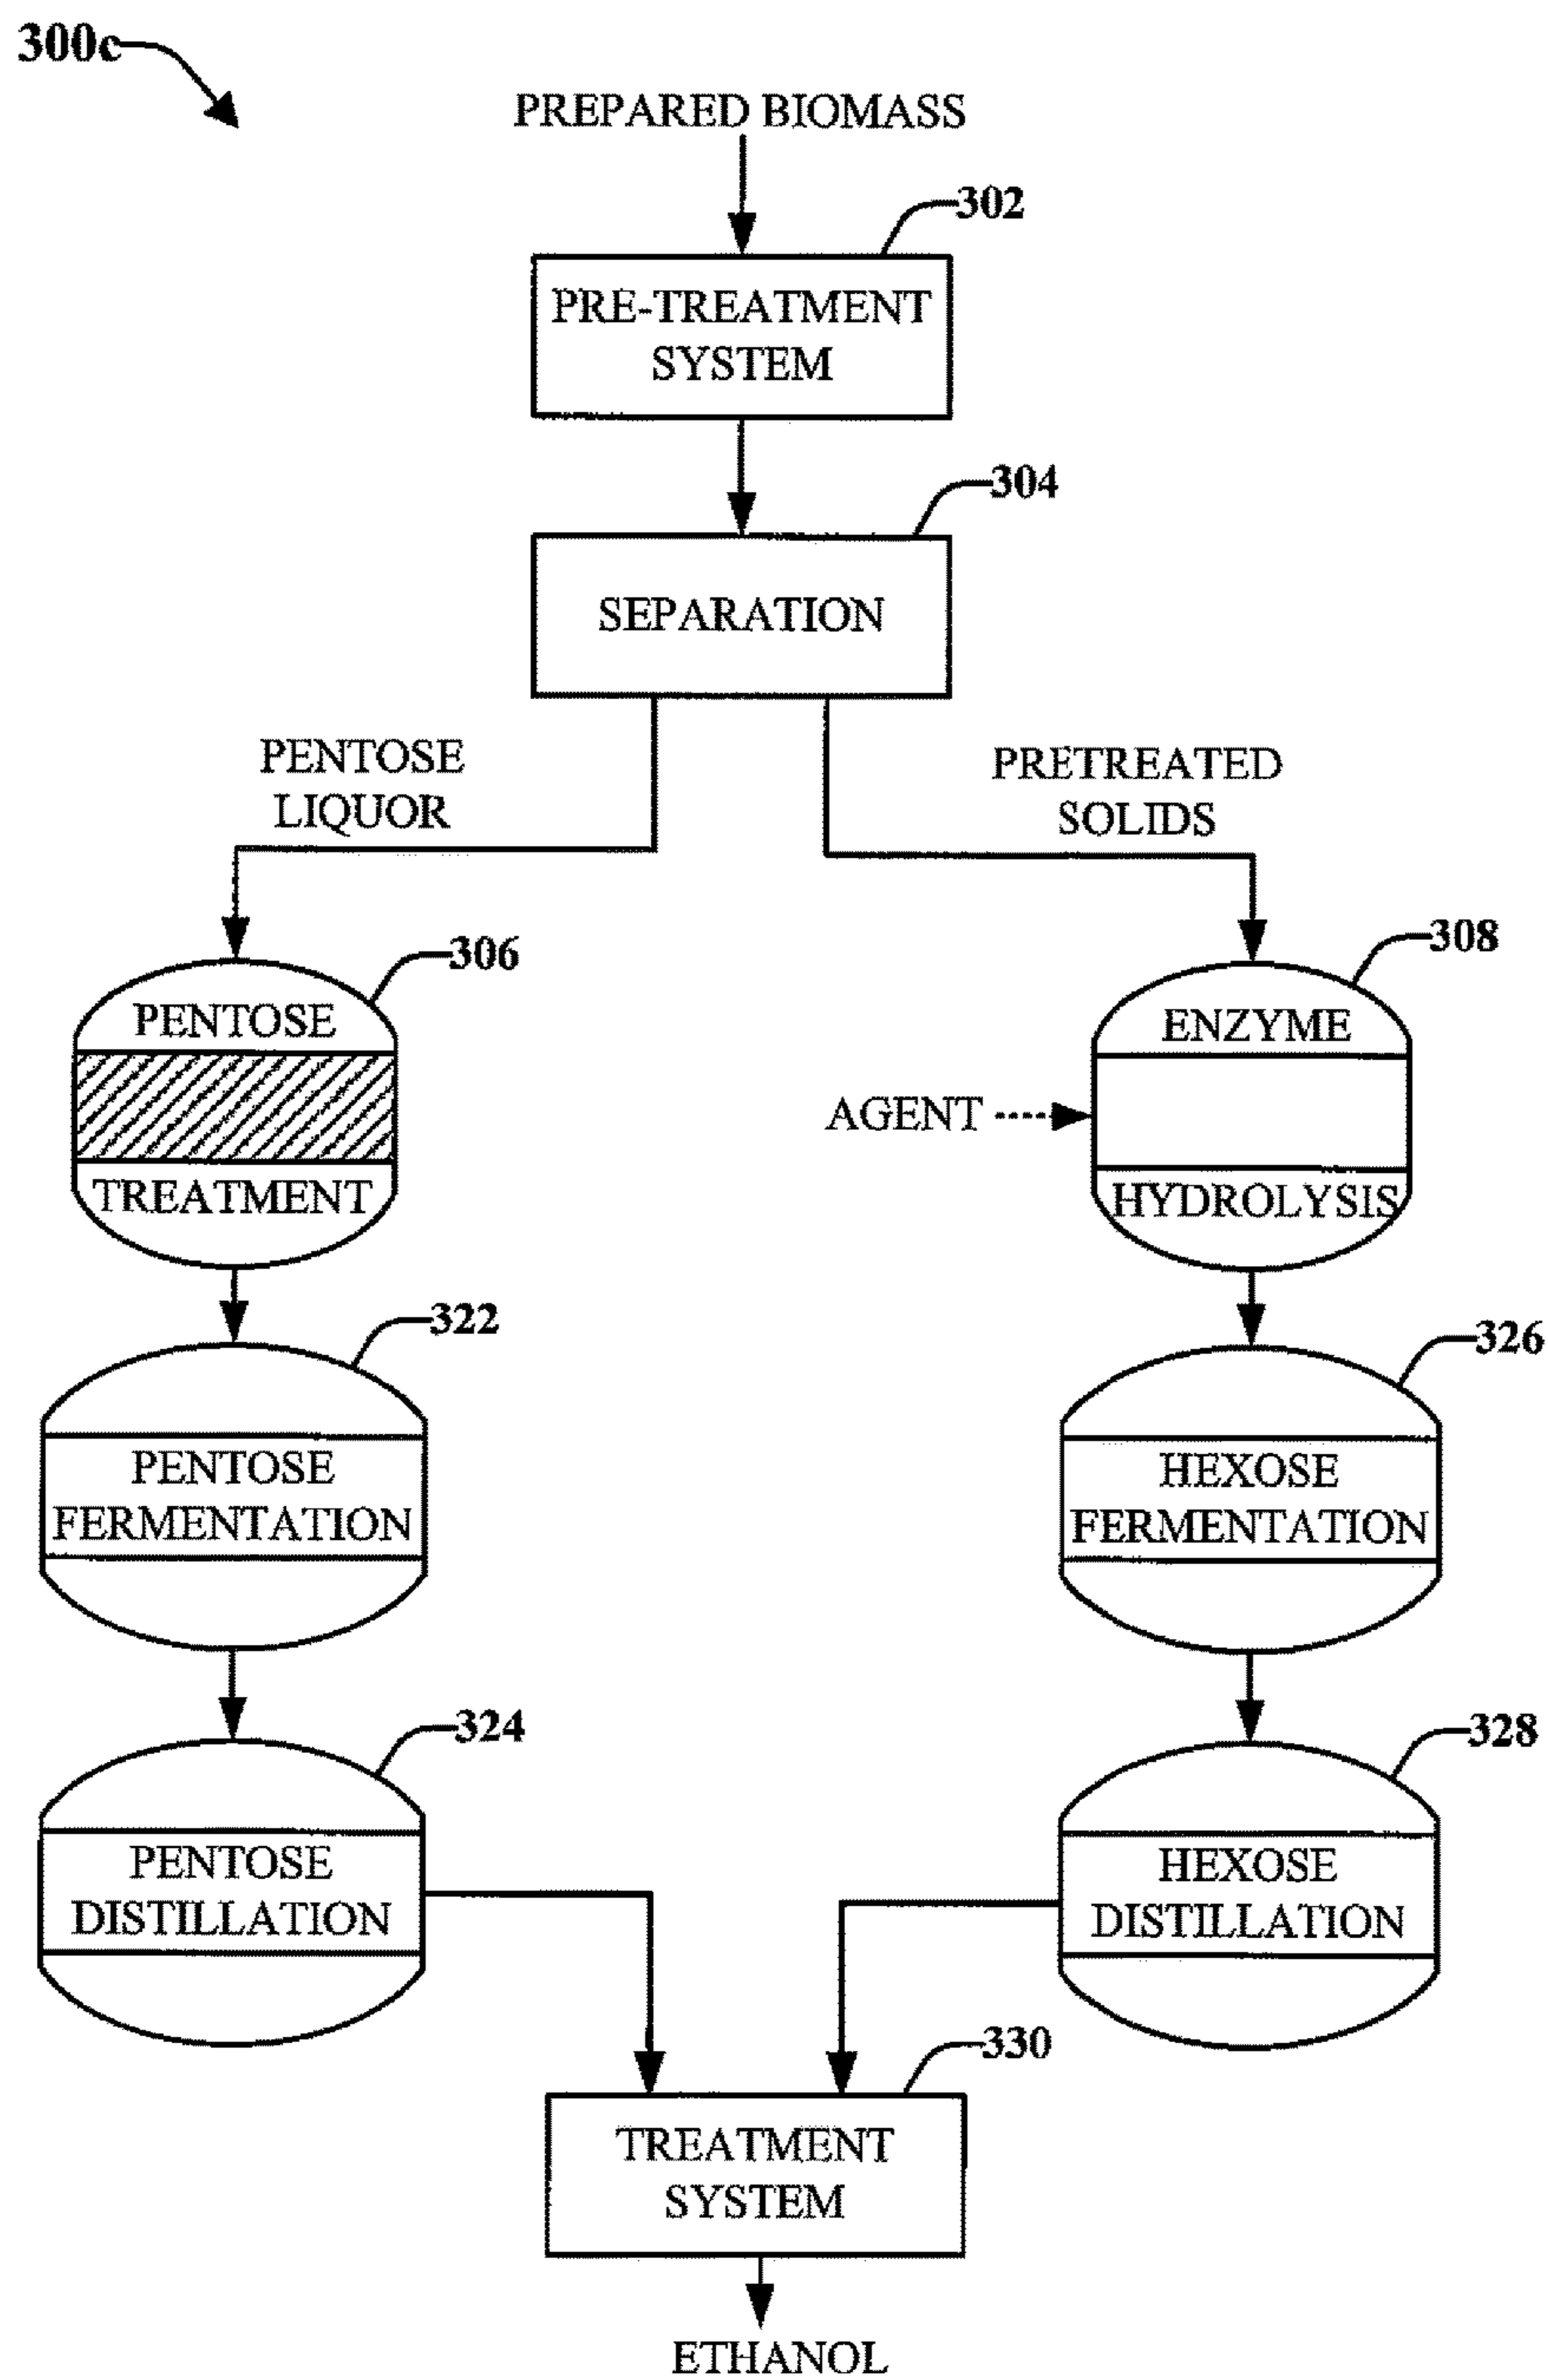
300c

PREPARED BIOMASS

302

PRE-TREATMENT SYSTEM

304

SEPARATION

PENTOSE LIQUOR

PRETREATED SOLIDS

306

PENTOSE

TREATMENT

308

ENZYME

AGENT

HYDROLYSIS

322

PENTOSE FERMENTATION

326

HEXOSE FERMENTATION

324

PENTOSE DISTILLATION

328

HEXOSE DISTILLATION

330

TREATMENT SYSTEM

ETHANOL